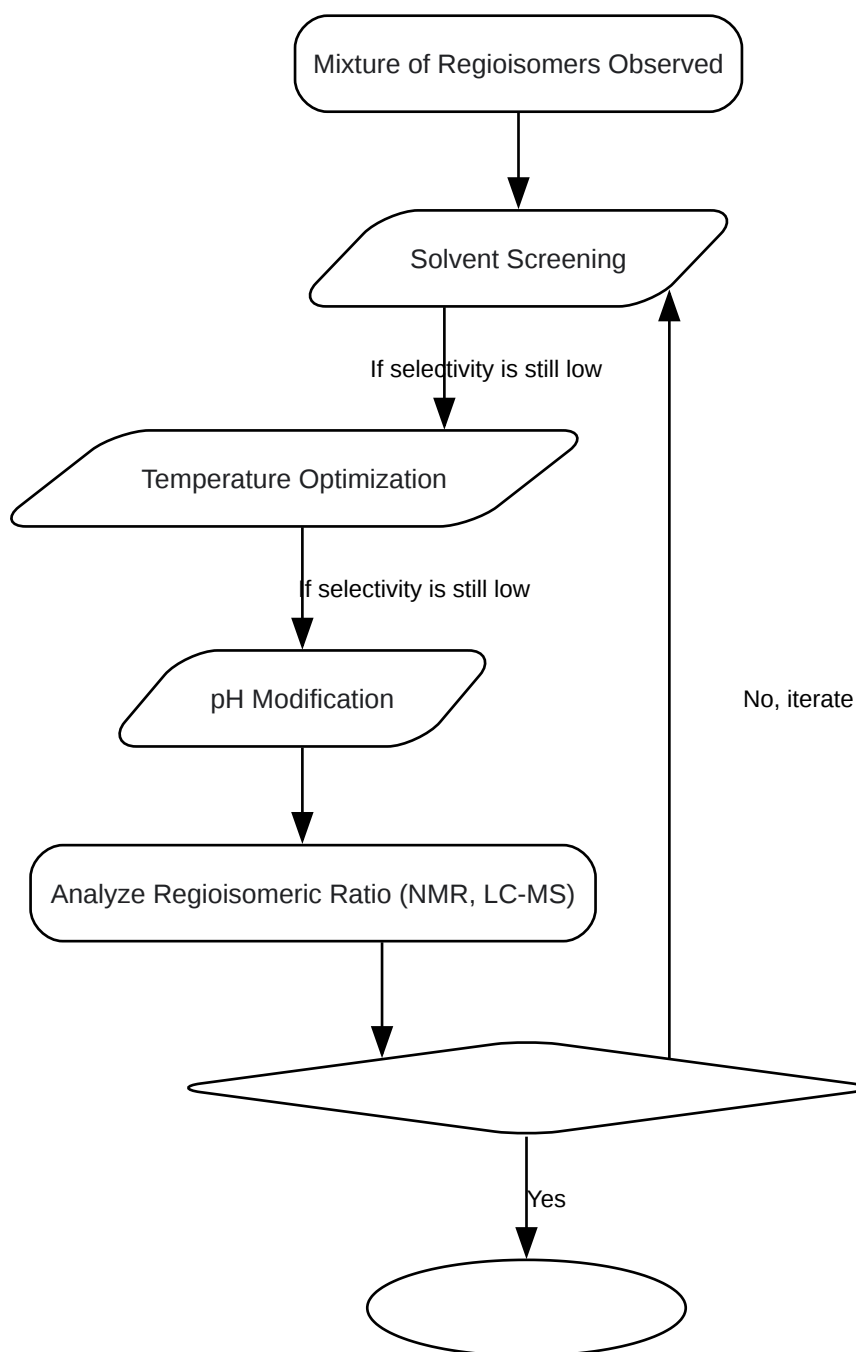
Mixture of Regioisomers Observed

Solvent Screening

If selectivity is still low

Temperature Optimization

If selectivity is still low

pH Modification

Analyze Regioisomeric Ratio (NMR, LC-MS)

No, iterate

Yes